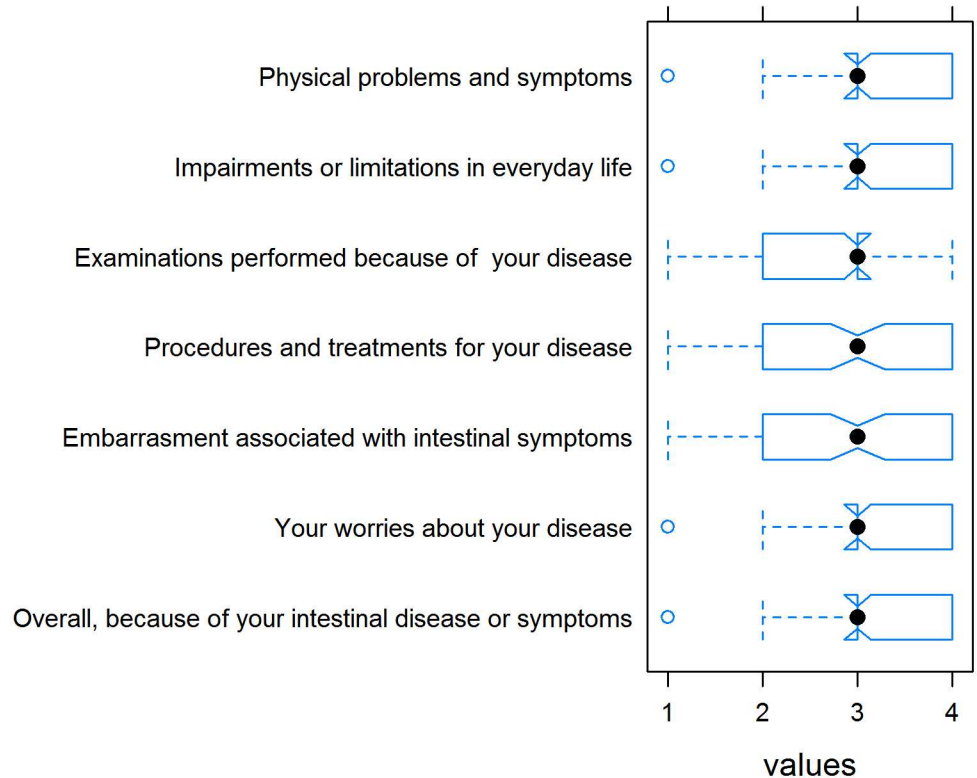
Physical problems and symptoms

Impairments or limitations in everyday life

Examinations performed because of your disease

Procedures and treatments for your disease

Embarrasment associated with intestinal symptoms

Your worries about your disease

Overall, because of your intestinal disease or symptoms

1 2 3 4

values